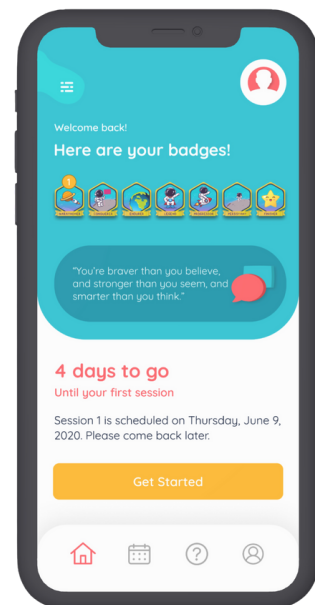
Welcome back!

Here are your badges!

1

"You're braver than you believe, and stronger than you seem, and smarter than you think."

4 days to go

Until your first session

Session 1 is scheduled on Thursday, June 9, 2020. Please come back later.

Get Started